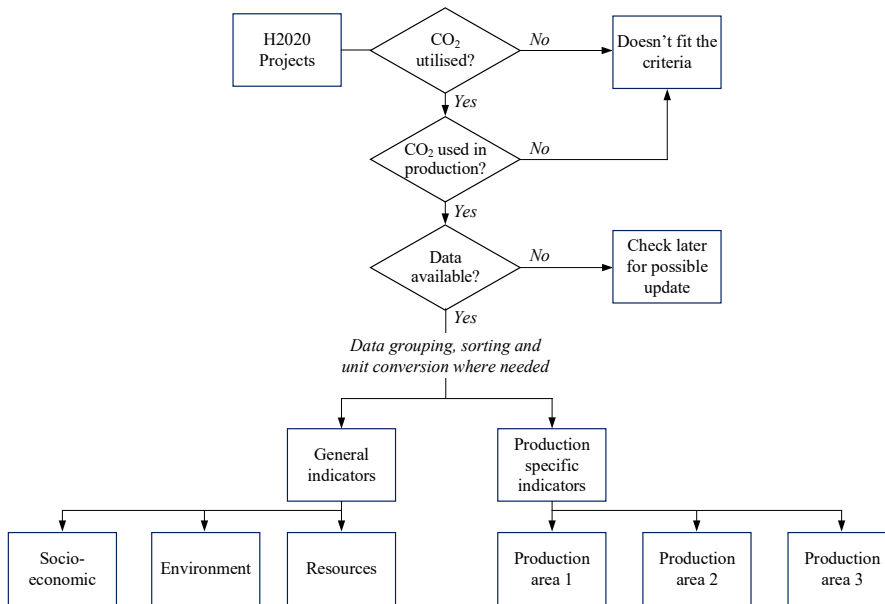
H2020 Projects

$CO_2$ utilised?

No

Doesn't fit the criteria

Yes

$CO_2$ used in production?

No

Yes

Data available?

No

Check later for possible update

Yes

Data grouping, sorting and unit conversion where needed

General indicators

Production specific indicators

Socio-economic

Environment

Resources

Production area 1

Production area 2

Production area 3